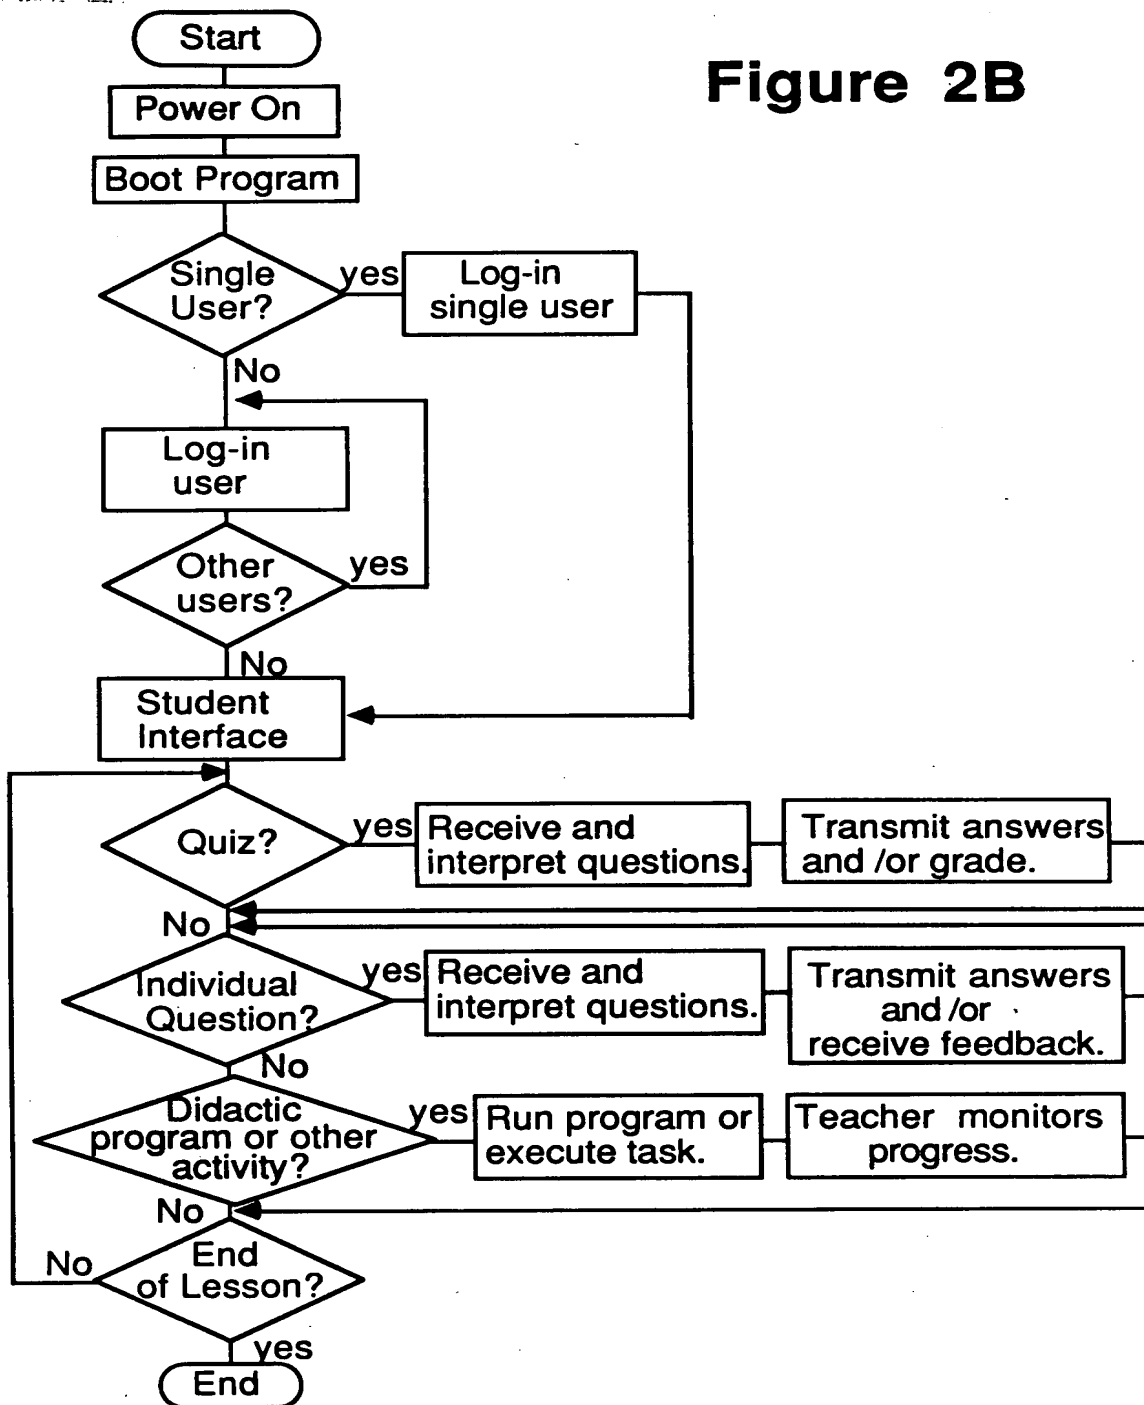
Figure 2B

Start

Power On

Boot Program

Single User?

yes

Log-in single user

No

Log-in user

Other users?

yes

No

Student Interface

Quiz?

yes

Receive and interpret questions.

Transmit answers and /or grade.

No

Individual Question?

yes

Receive and interpret questions.

Transmit answers and /or receive feedback.

No

Didactic program or other activity?

yes

Run program or execute task.

Teacher monitors progress.

No

End of Lesson?

No

yes

End